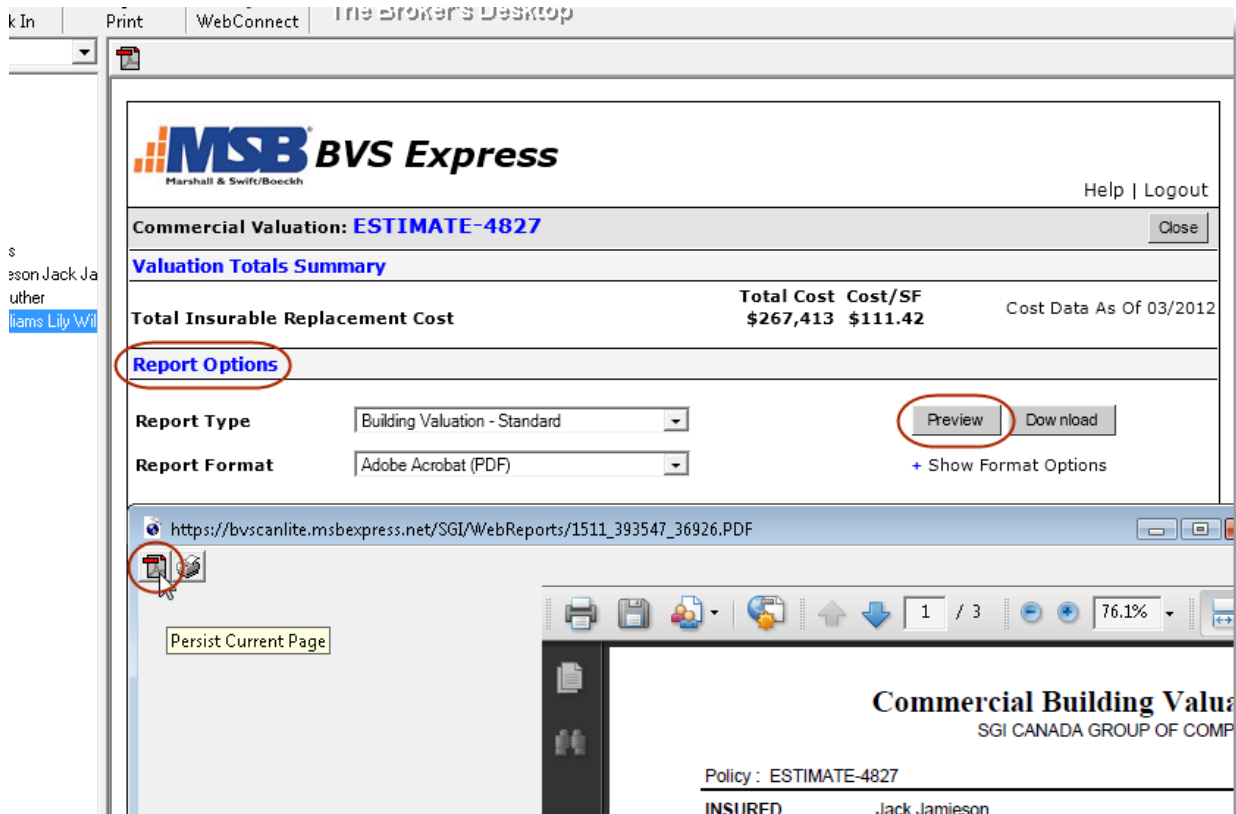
k In | Print | WebConnect | The Broker's Desktop

s
eson Jack Ja
uther
liams Lily Wil

MSB BVS Express
Marshall & Swift/Boeckh

Help | Logout

Commercial Valuation: ESTIMATE-4827

Close

Valuation Totals Summary

| | Total Cost | Cost/SF | |
|---|---|---|---|
| Total Insurable Replacement Cost | $267,413 | $111.42 | Cost Data As Of 03/2012 |

Report Options

Report Type: Building Valuation - Standard

Preview | Download

Report Format: Adobe Acrobat (PDF)

+ Show Format Options

https://bvscanlite.msbexpress.net/SGI/WebReports/1511_393547_36926.PDF

Persist Current Page

1 / 3 76.1%

Commercial Building Valua
SGI CANADA GROUP OF COMP

Policy : ESTIMATE-4827

INSURED Jack Jamieson